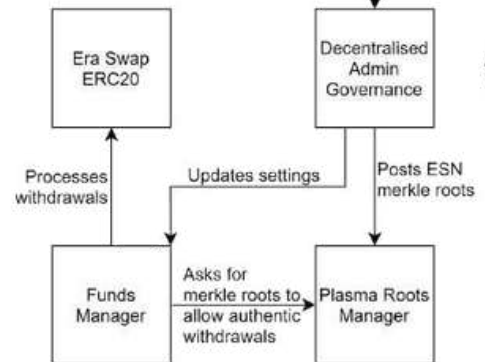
Era Swap ERC20

Decentralised Admin Governance

Processes withdrawals

Updates settings

Posts ESN merkle roots

Funds Manager

Asks for merkle roots to allow authentic withdrawals

Plasma Roots Manager